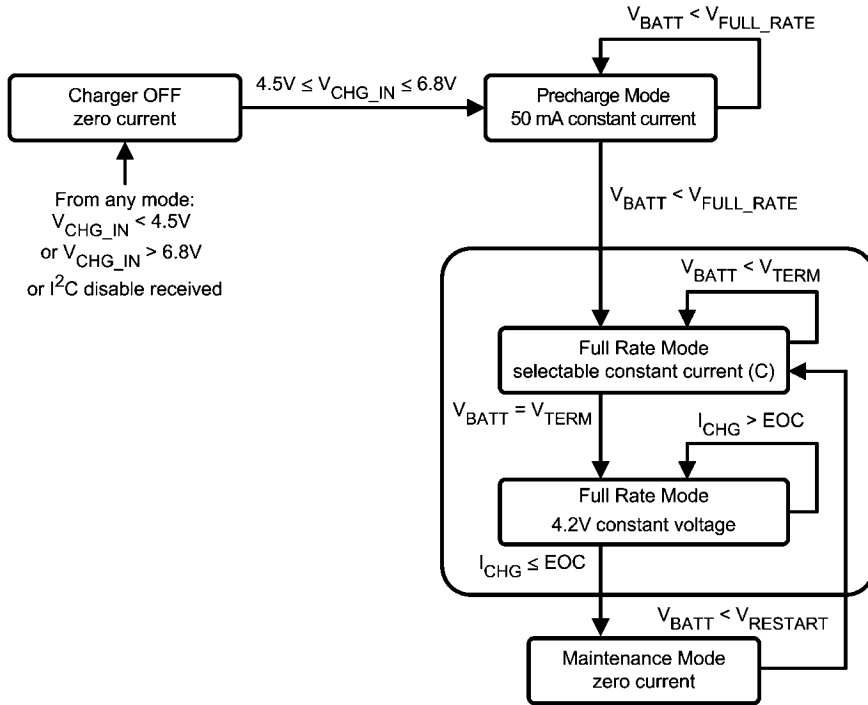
$V_{BATT} < V_{FULL\_RATE}$

Charger OFF
zero current

$4.5V \leq V_{CHG\_IN} \leq 6.8V$

Precharge Mode
50 mA constant current

From any mode:
$V_{CHG\_IN} < 4.5V$
or $V_{CHG\_IN} > 6.8V$
or $I^2C$ disable received

$V_{BATT} < V_{FULL\_RATE}$

$V_{BATT} < V_{TERM}$

Full Rate Mode
selectable constant current (C)

$V_{BATT} = V_{TERM}$

$I_{CHG} > EOC$

Full Rate Mode
4.2V constant voltage

$I_{CHG} \leq EOC$

$V_{BATT} < V_{RESTART}$

Maintenance Mode
zero current